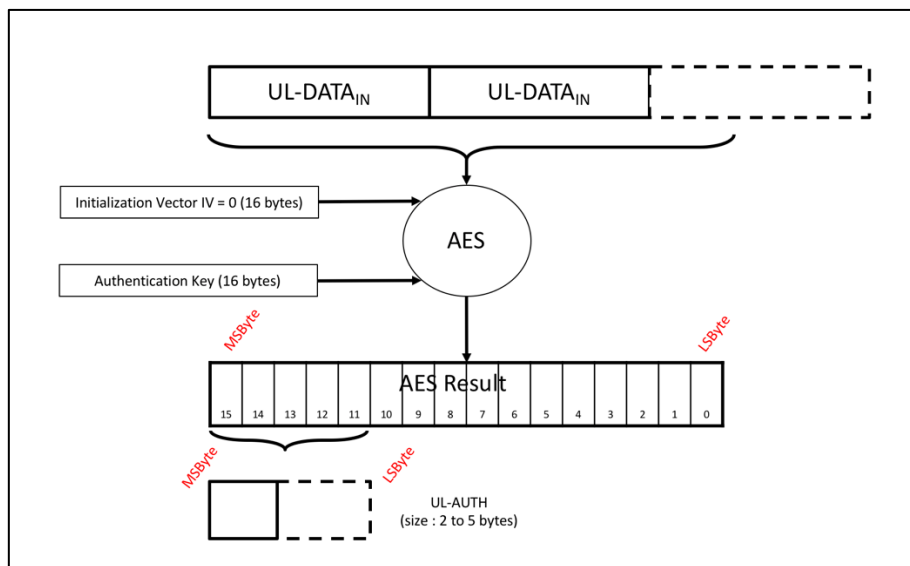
UL-DATA$_{IN}$

UL-DATA$_{IN}$

Initialization Vector IV = 0 (16 bytes)

AES

Authentication Key (16 bytes)

MSByte

LSByte

AES Result

| 15 | 14 | 13 | 12 | 11 | 10 | 9 | 8 | 7 | 6 | 5 | 4 | 3 | 2 | 1 | 0 |
|---|---|---|---|---|---|---|---|---|---|---|---|---|---|---|---|

MSByte

LSByte

UL-AUTH
(size : 2 to 5 bytes)